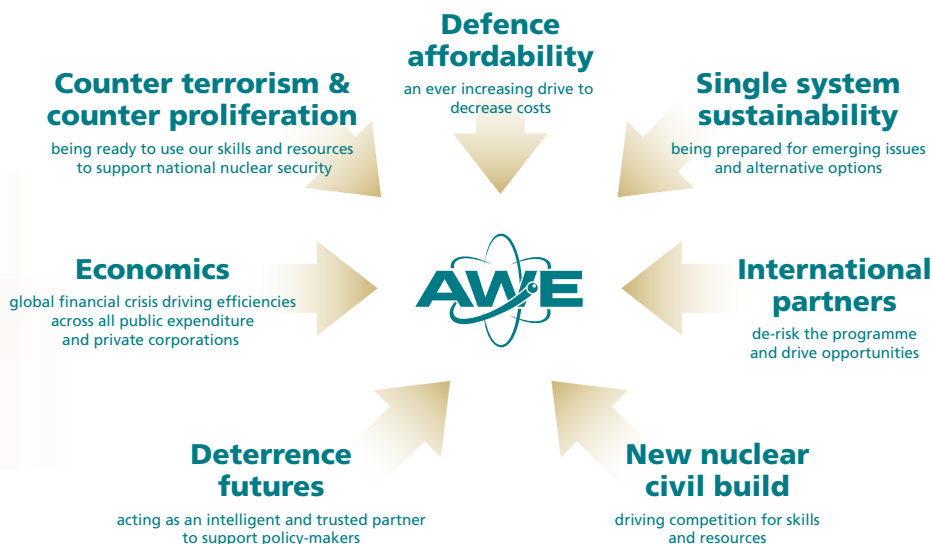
Defence affordability
an ever increasing drive to decrease costs

Counter terrorism & counter proliferation
being ready to use our skills and resources to support national nuclear security

Single system sustainability
being prepared for emerging issues and alternative options

Economics
global financial crisis driving efficiencies across all public expenditure and private corporations

AWE

International partners
de-risk the programme and drive opportunities

Deterrence futures
acting as an intelligent and trusted partner to support policy-makers

New nuclear civil build
driving competition for skills and resources